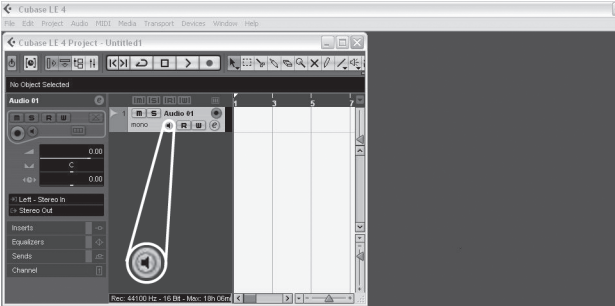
Cubase LE 4

File Edit Project Audio MIDI Media Transport Devices Window Help

Cubase LE 4 Project - Untitled1

No Object Selected

Audio 01

m S R W

0.00

C

0.00

Left - Stereo In

Stereo Out

Inserts

Equalizers

Sends

Channel

1 m S Audio 01

mono R W

1 3 5 7

Rec: 44100 Hz - 16 Bit - Max: 18h 06mi